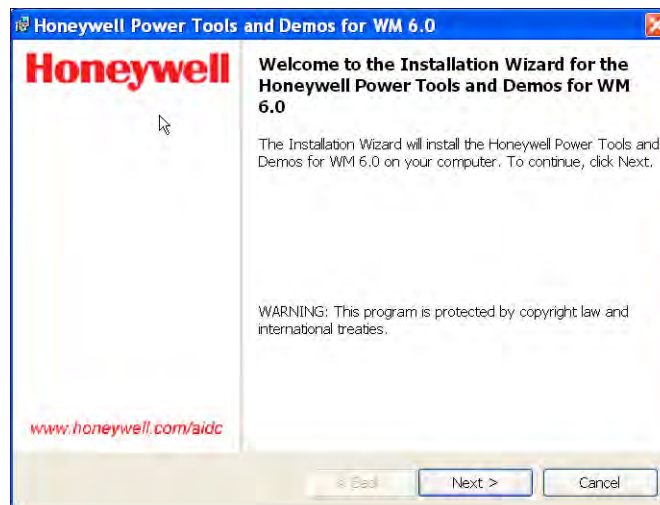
Honeywell Power Tools and Demos for WM 6.0

Honeywell

www.honeywell.com/aidc

Welcome to the Installation Wizard for the Honeywell Power Tools and Demos for WM 6.0

The Installation Wizard will install the Honeywell Power Tools and Demos for WM 6.0 on your computer. To continue, click Next.

WARNING: This program is protected by copyright law and international treaties.

< Back

Next >

Cancel